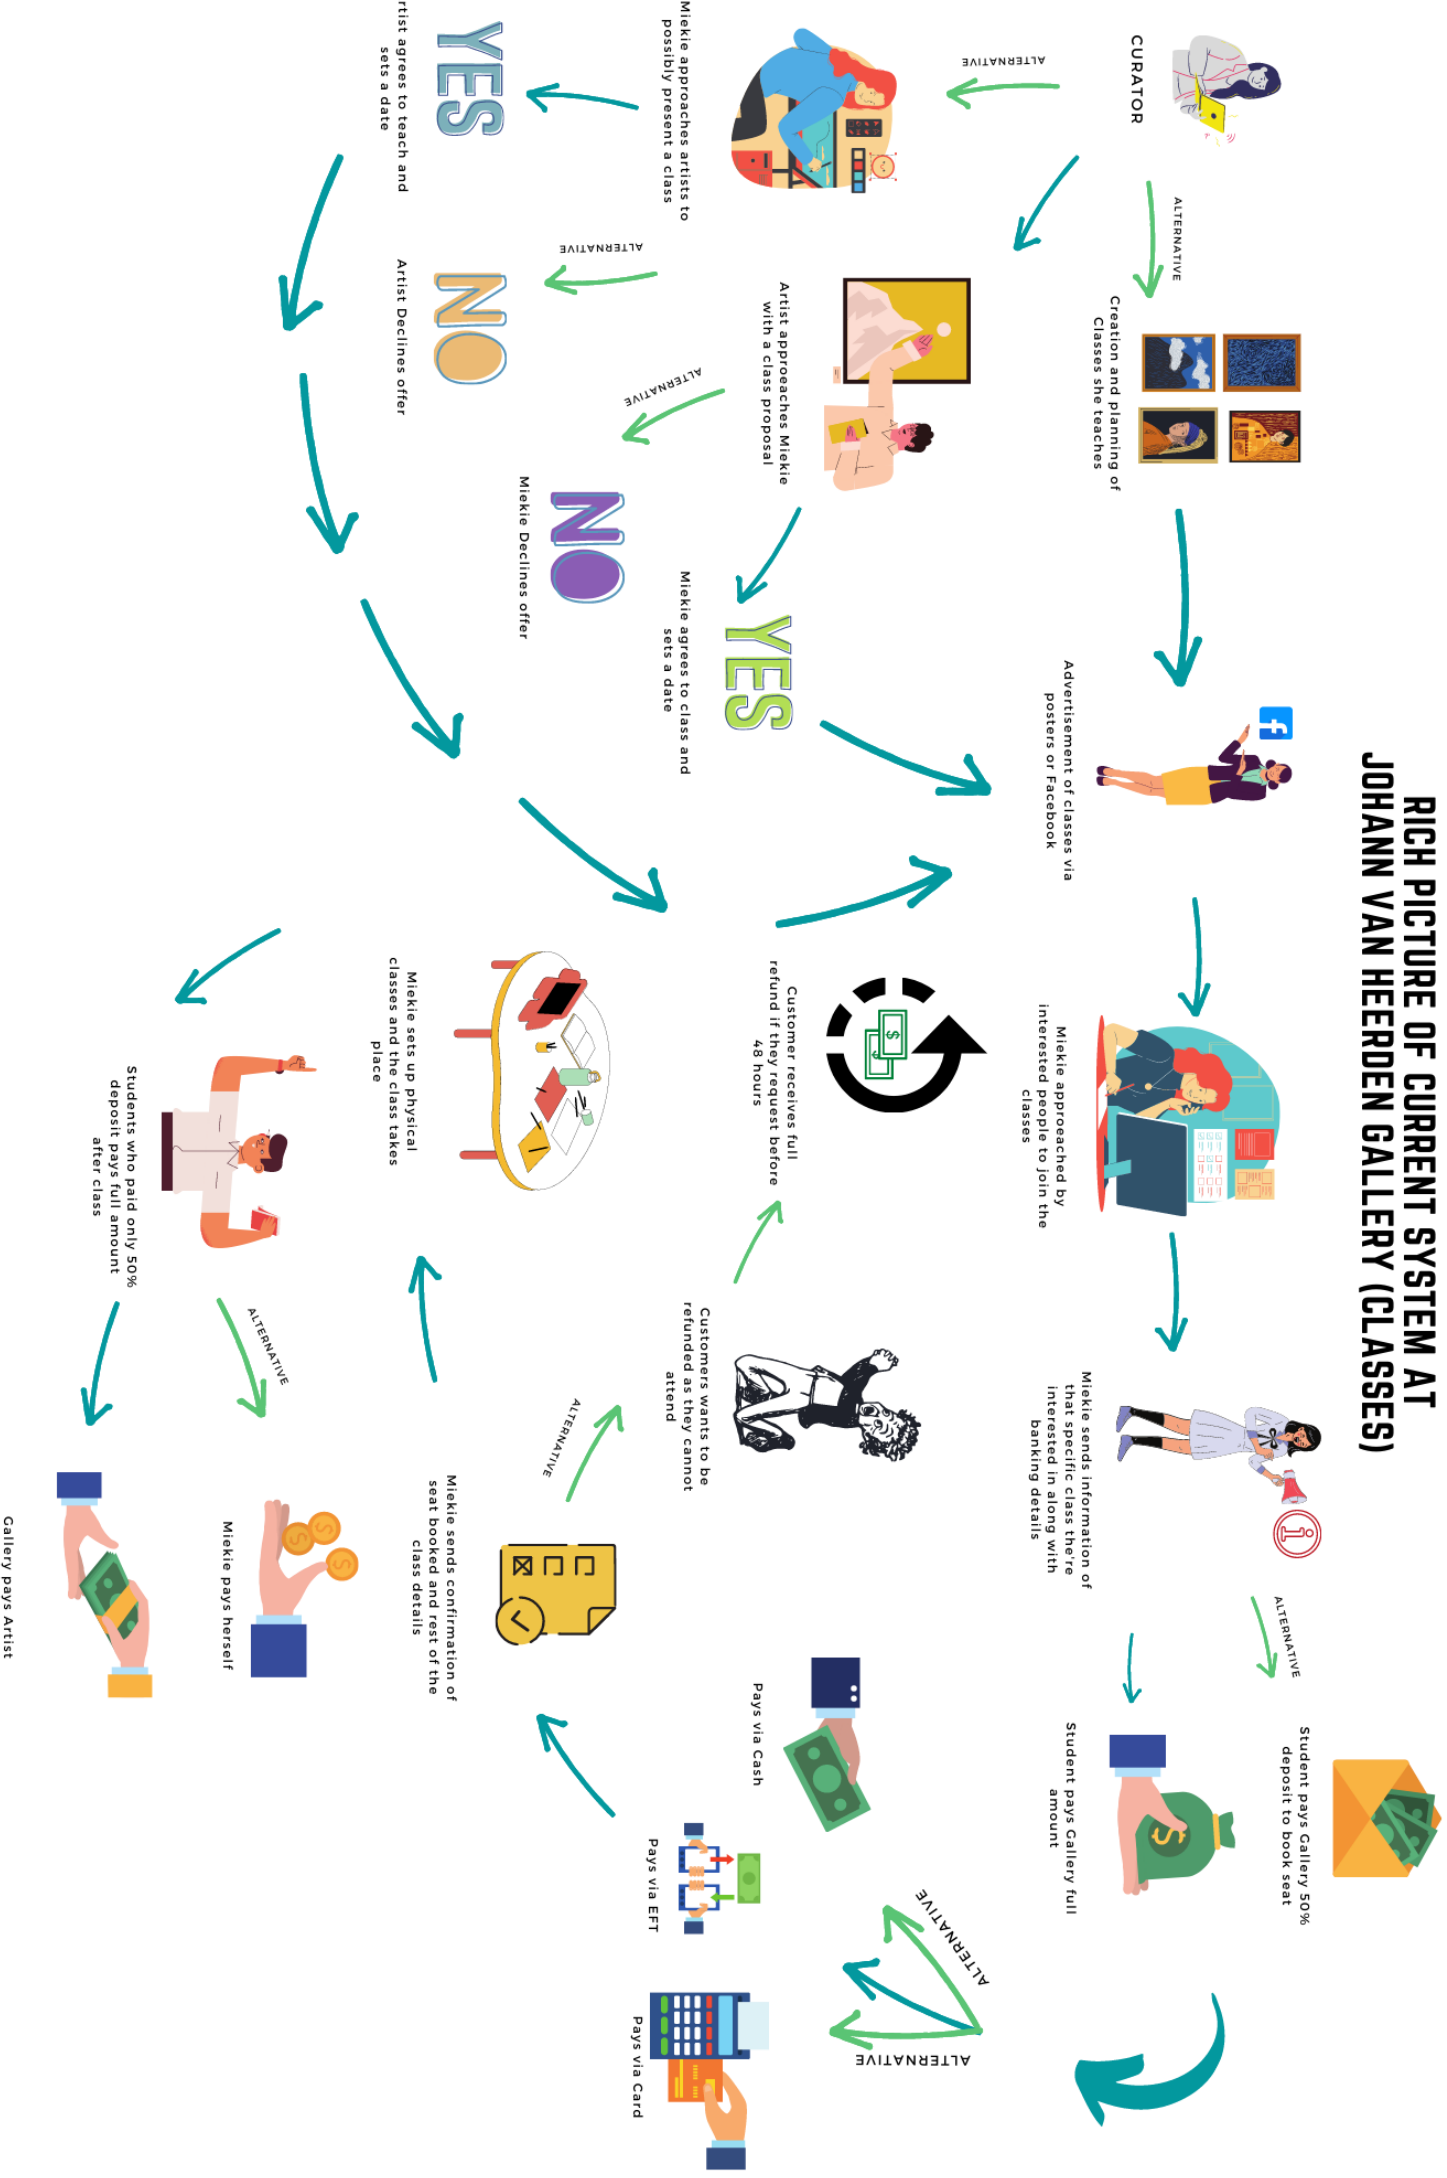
RICH PICTURE OF CURRENT SYSTEM AT JOHANN VAN HEERDEN GALLERY (CLASSES)

CURATOR

ALTERNATIVE

Creation and planning of Classes she teaches

ALTERNATIVE

Miekie approaches artists to possibly present a class

YES

rtist agrees to teach and sets a date

ALTERNATIVE

NO

Artist Declines offer

Artist approaches Miekie with a class proposal

ALTERNATIVE

NO

Miekie Declines offer

YES

Miekie agrees to class and sets a date

Advertisement of classes via posters or Facebook

Miekie approached by interested people to join the classes

Customer receives full refund if they request before 48 hours

Miekie sets up physical classes and the class takes place

Students who paid only 50% deposit pays full amount after class

ALTERNATIVE

Miekie pays herself

Gallery pays Artist

Customers wants to be refunded as they cannot attend

ALTERNATIVE

Miekie sends confirmation of seat booked and rest of the class details

Miekie sends information of that specific class they're interested in along with banking details

ALTERNATIVE

Student pays Gallery 50% deposit to book seat

Student pays Gallery full amount

ALTERNATIVE

ALTERNATIVE

Pays via Cash

Pays via EFT

Pays via Card